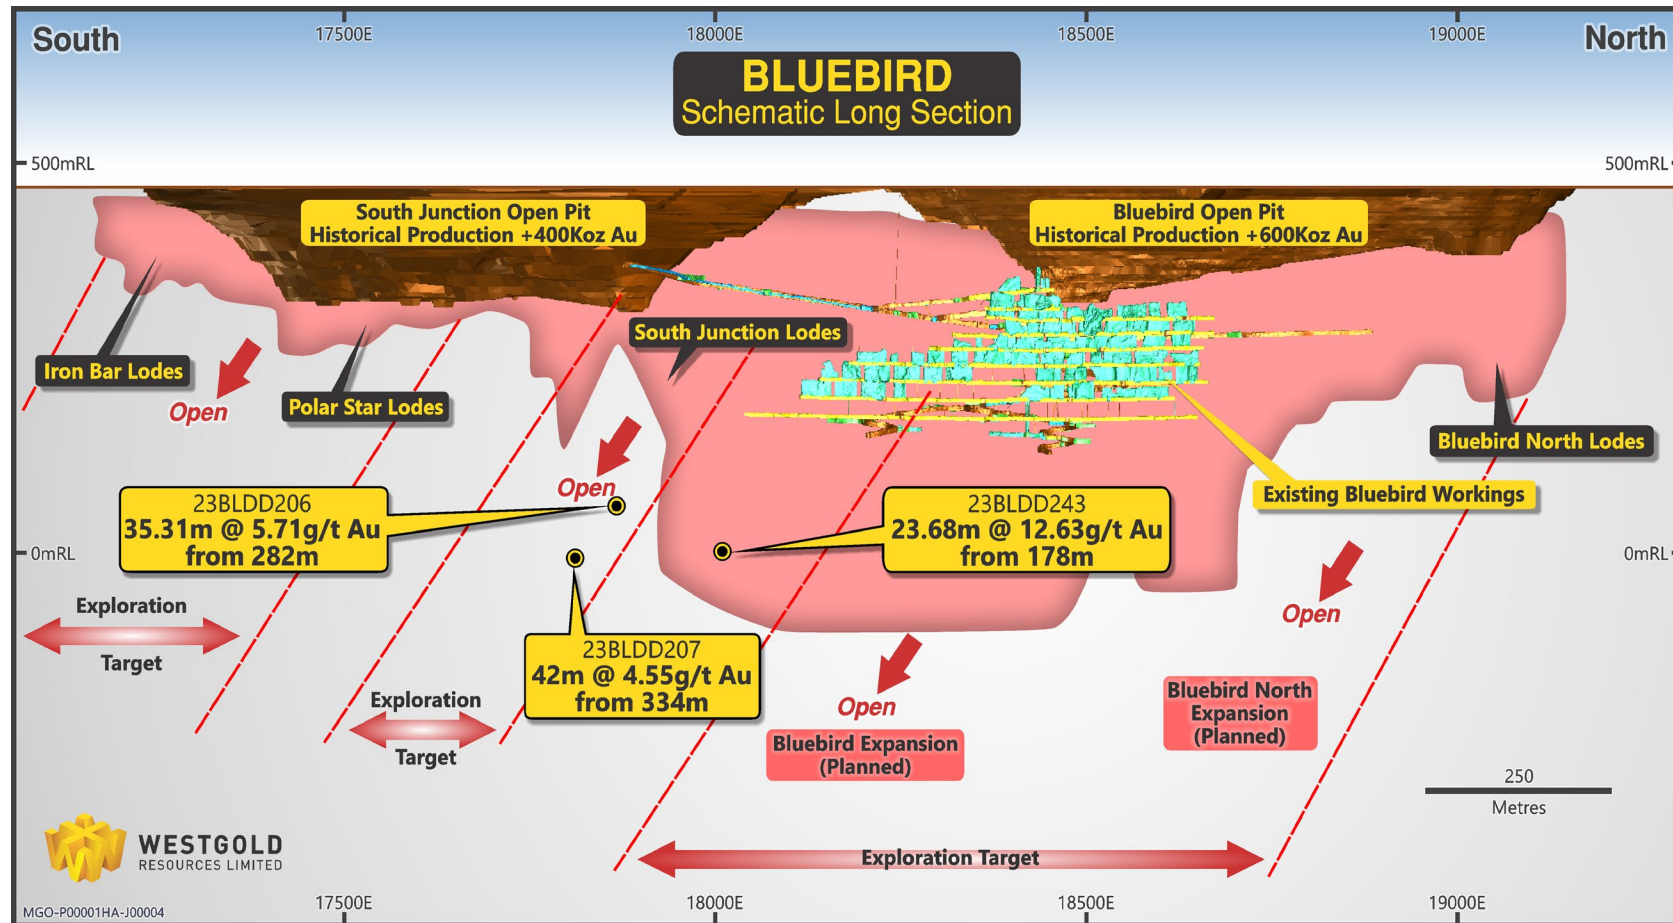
South

17500E

18000E

18500E

19000E

North

BLUEBIRD
Schematic Long Section

500mRL

500mRL

South Junction Open Pit
Historical Production +400Koz Au

Bluebird Open Pit
Historical Production +600Koz Au

South Junction Lodes

Iron Bar Lodes

Open

Polar Star Lodes

Bluebird North Lodes

Open

Existing Bluebird Workings

23BLDD206
35.31m @ 5.71g/t Au
from 282m

23BLDD243
23.68m @ 12.63g/t Au
from 178m

0mRL

0mRL

Exploration
Target

Open

23BLDD207
42m @ 4.55g/t Au
from 334m

Exploration
Target

Open

Bluebird North Expansion (Planned)

Bluebird Expansion (Planned)

250
Metres

WESTGOLD
RESOURCES LIMITED

Exploration Target

MGO-P00001HA-J00004

17500E

18000E

18500E

19000E